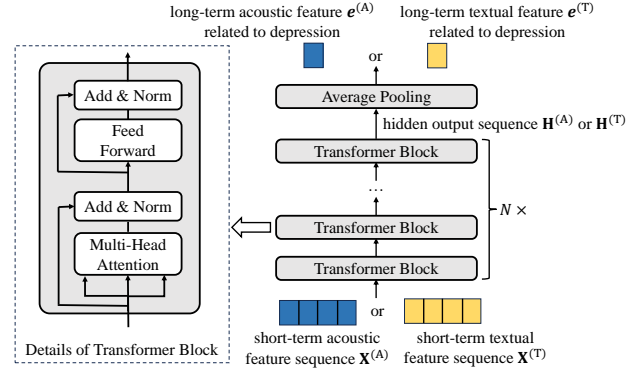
long-term acoustic feature $\boldsymbol{e}^{(\mathrm{A})}$ related to depression

or

long-term textual feature $\boldsymbol{e}^{(\mathrm{T})}$ related to depression

Add & Norm

Feed Forward

Add & Norm

Multi-Head Attention

Details of Transformer Block

Average Pooling

hidden output sequence $\mathbf{H}^{(\mathrm{A})}$ or $\mathbf{H}^{(\mathrm{T})}$

Transformer Block

…

Transformer Block

Transformer Block

$N\times$

or

short-term acoustic feature sequence $\mathbf{X}^{(\mathrm{A})}$

short-term textual feature sequence $\mathbf{X}^{(\mathrm{T})}$